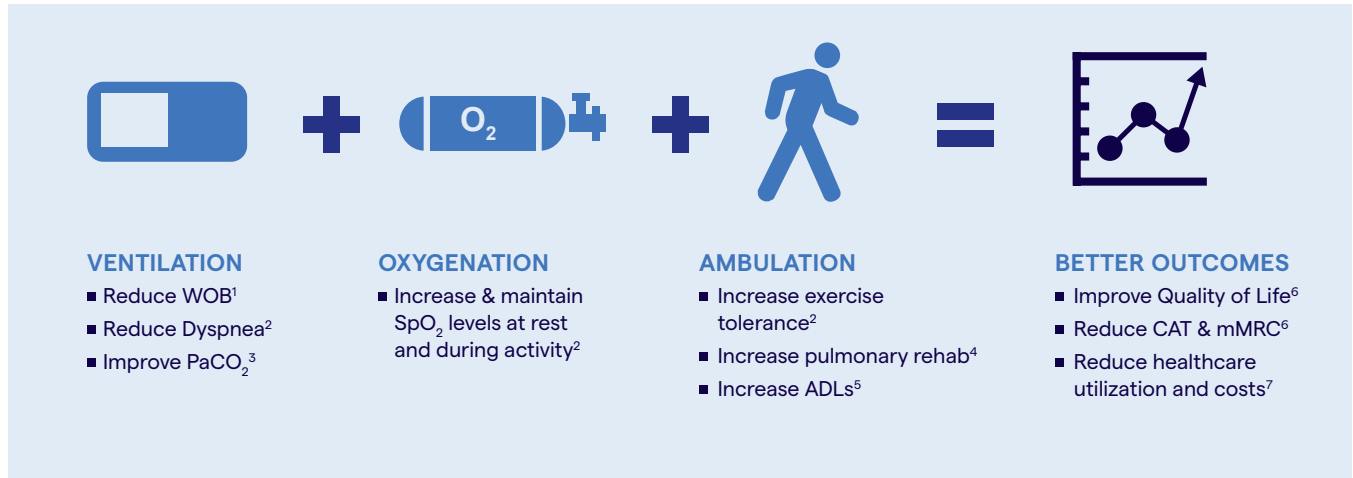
$O_2$

VENTILATION
- Reduce WOB$^1$
- Reduce Dyspnea$^2$
- Improve $PaCO_2$$^3$

OXYGENATION
- Increase & maintain $SpO_2$ levels at rest and during activity$^2$

AMBULATION
- Increase exercise tolerance$^2$
- Increase pulmonary rehab$^4$
- Increase ADLs$^5$

BETTER OUTCOMES
- Improve Quality of Life$^6$
- Reduce CAT & mMRC$^6$
- Reduce healthcare utilization and costs$^7$